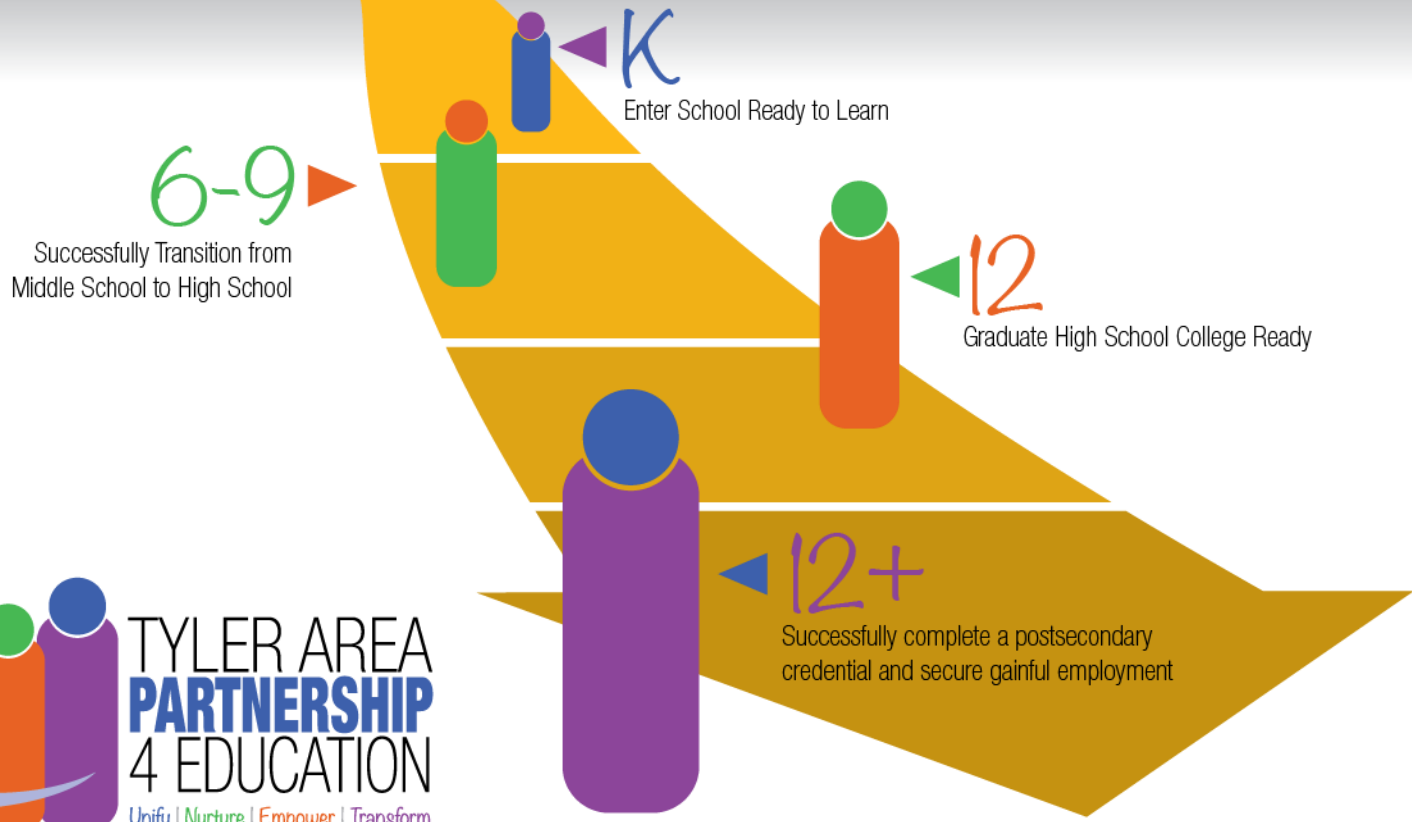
K
Enter School Ready to Learn

6-9
Successfully Transition from Middle School to High School

12
Graduate High School College Ready

12+
Successfully complete a postsecondary credential and secure gainful employment

TYLER AREA
PARTNERSHIP
4 EDUCATION
Unify | Nurture | Empower | Transform